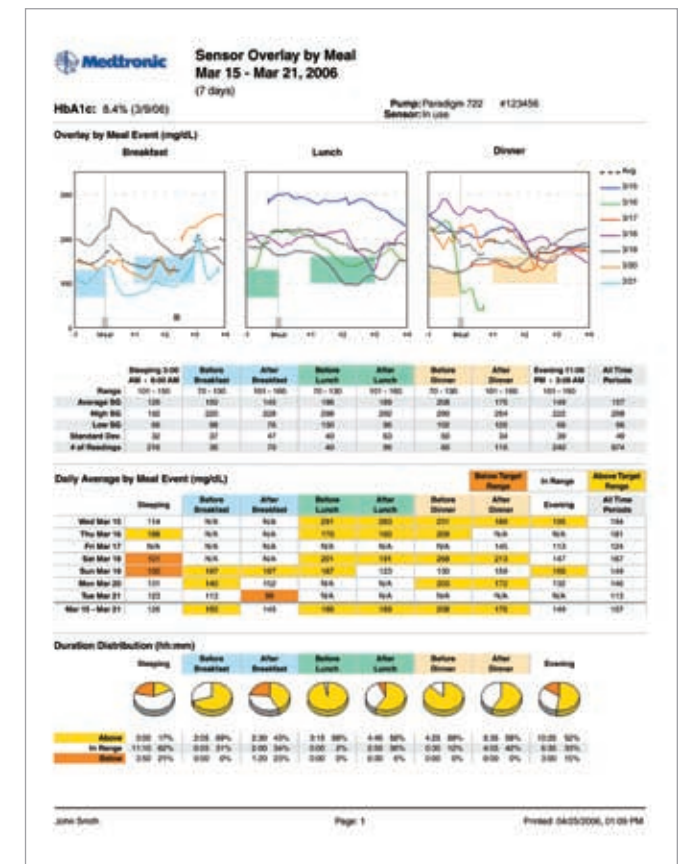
Medtronic

Sensor Overlay by Meal
Mar 15 - Mar 21, 2006
(7 days)

HbA1c: 8.4% (3/9/06)

Pump: Paradigm 722 #123456
Sensor: In use

Overlay by Meal Event (mg/dL)

Breakfast

Lunch

Dinner

Avg
3/15
3/16
3/17
3/18
3/19
3/20
3/21

| | Sleeping 3:00 AM - 6:00 AM | Before Breakfast | After Breakfast | Before Lunch | After Lunch | Before Dinner | After Dinner | Evening 11:00 PM - 3:00 AM | All Time Periods |
|---|---|---|---|---|---|---|---|---|---|
| Range | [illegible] | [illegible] | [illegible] | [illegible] | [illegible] | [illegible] | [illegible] | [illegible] | |
| Average BG | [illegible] | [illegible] | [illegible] | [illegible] | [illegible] | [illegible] | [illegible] | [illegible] | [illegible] |
| High BG | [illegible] | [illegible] | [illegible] | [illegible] | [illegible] | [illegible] | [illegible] | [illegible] | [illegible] |
| Low BG | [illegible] | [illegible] | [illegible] | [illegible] | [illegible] | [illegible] | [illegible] | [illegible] | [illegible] |
| Standard Dev | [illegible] | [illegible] | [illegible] | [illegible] | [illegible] | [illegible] | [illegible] | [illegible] | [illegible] |
| # of Readings | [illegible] | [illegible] | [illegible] | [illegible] | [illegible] | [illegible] | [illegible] | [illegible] | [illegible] |

Daily Average by Meal Event (mg/dL)

Below Target Range | In Range | Above Target Range

| | Sleeping | Before Breakfast | After Breakfast | Before Lunch | After Lunch | Before Dinner | After Dinner | Evening | All Time Periods |
|---|---|---|---|---|---|---|---|---|---|
| Wed Mar 15 | 114 | N/A | N/A | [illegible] | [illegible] | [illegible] | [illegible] | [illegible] | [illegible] |
| Thu Mar 16 | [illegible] | N/A | N/A | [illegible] | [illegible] | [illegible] | N/A | N/A | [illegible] |
| Fri Mar 17 | N/A | N/A | N/A | N/A | N/A | N/A | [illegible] | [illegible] | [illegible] |
| Sat Mar 18 | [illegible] | N/A | N/A | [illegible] | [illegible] | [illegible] | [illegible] | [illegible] | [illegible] |
| Sun Mar 19 | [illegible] | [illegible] | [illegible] | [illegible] | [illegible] | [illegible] | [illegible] | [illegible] | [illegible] |
| Mon Mar 20 | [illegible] | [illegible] | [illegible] | N/A | N/A | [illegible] | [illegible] | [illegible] | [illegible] |
| Tue Mar 21 | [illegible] | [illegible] | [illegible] | N/A | N/A | N/A | N/A | N/A | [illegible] |
| Mar 15 - Mar 21 | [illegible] | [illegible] | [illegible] | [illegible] | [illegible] | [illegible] | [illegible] | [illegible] | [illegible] |

Duration Distribution (hh:mm)

Sleeping | Before Breakfast | After Breakfast | Before Lunch | After Lunch | Before Dinner | After Dinner | Evening

Above
In Range
Below

John Smith

Page: 1

Printed: 04/05/2006, 01:09 PM